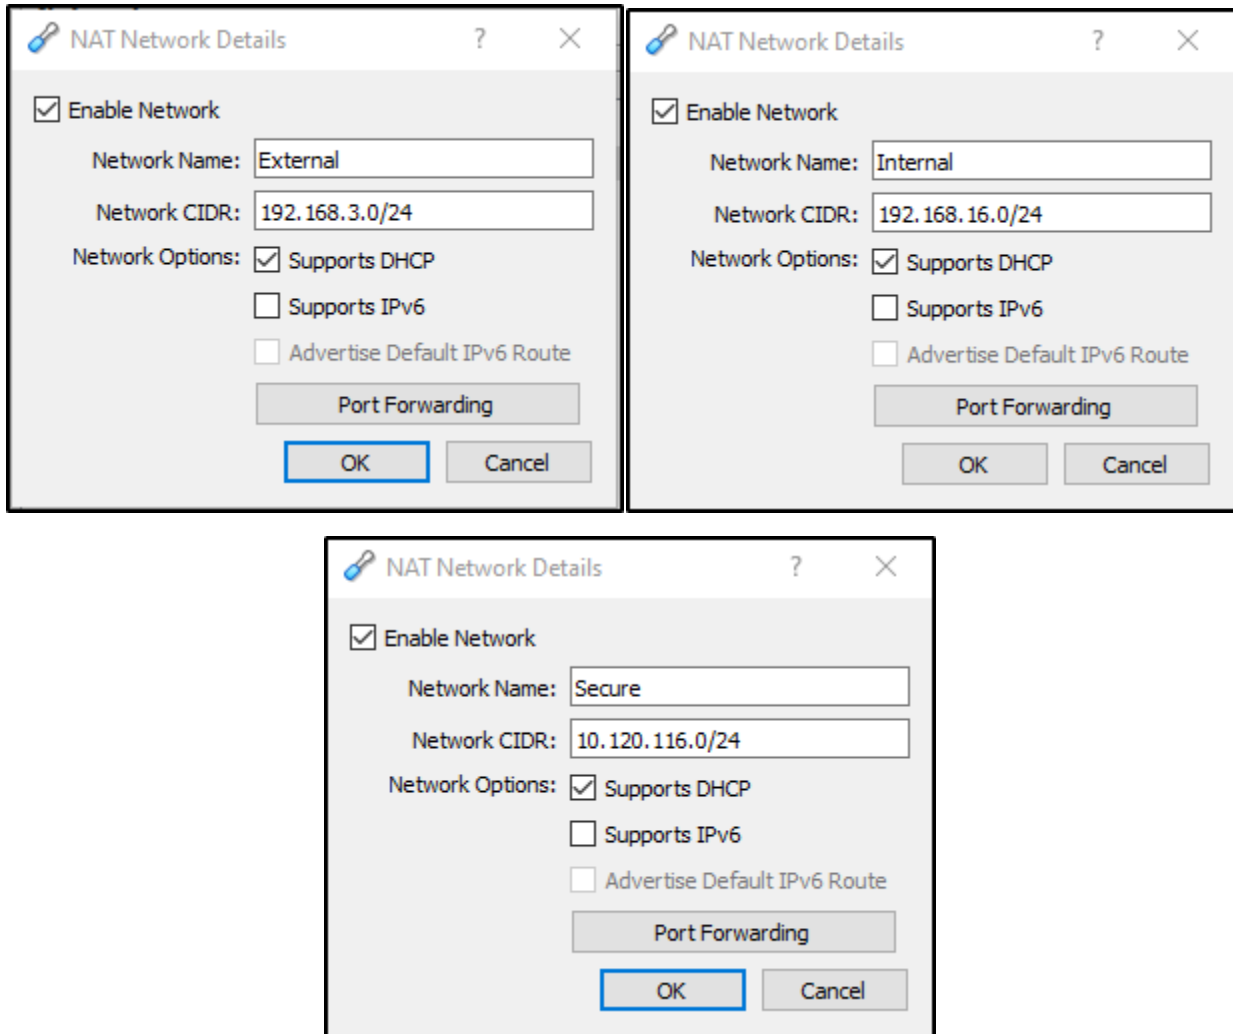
NAT Network Details ? ✕

☑ Enable Network

Network Name: External

Network CIDR: 192.168.3.0/24

Network Options: ☑ Supports DHCP

☐ Supports IPv6

☐ Advertise Default IPv6 Route

Port Forwarding

OK Cancel

NAT Network Details ? ✕

☑ Enable Network

Network Name: Internal

Network CIDR: 192.168.16.0/24

Network Options: ☑ Supports DHCP

☐ Supports IPv6

☐ Advertise Default IPv6 Route

Port Forwarding

OK Cancel

NAT Network Details ? ✕

☑ Enable Network

Network Name: Secure

Network CIDR: 10.120.116.0/24

Network Options: ☑ Supports DHCP

☐ Supports IPv6

☐ Advertise Default IPv6 Route

Port Forwarding

OK Cancel